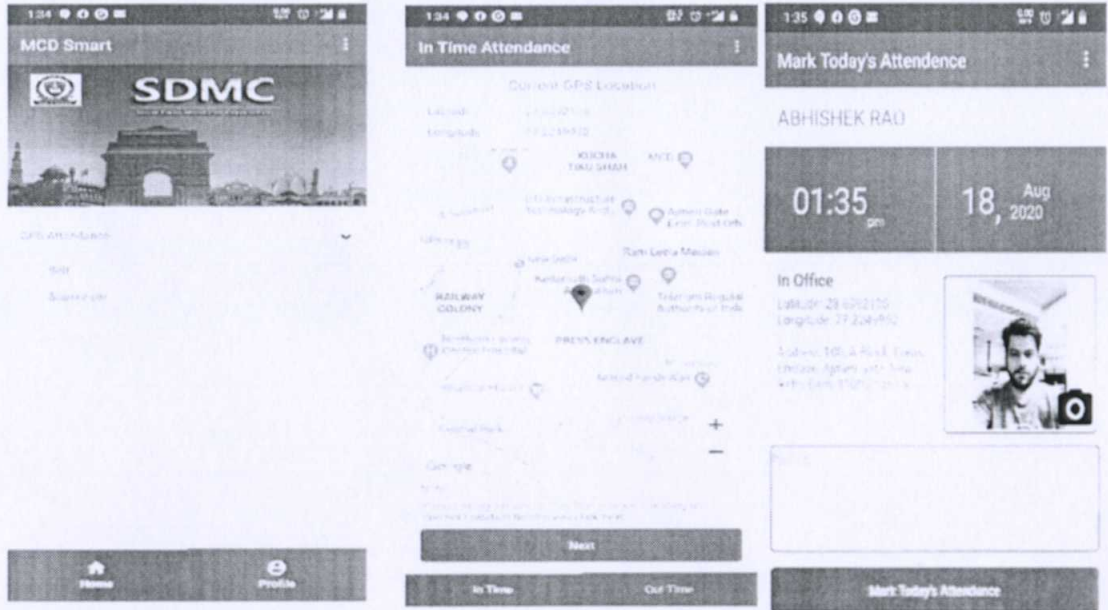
1:34

MCD Smart

SDMC

GPS Attendance

Home

Profile

1:34

In Time Attendance

Current GPS Location

Latitude

Longitude

KUCHA TAKI SHAH

Ram Leela Maidan

RAILWAY COLONY

PRESS ENCLAVE

Google

Next

In Time

Out Time

1:35

Mark Today's Attendence

ABHISHEK RAO

01:35 pm

18, Aug 2020

In Office

Latitude: 28.6302155

Longitude: 77.2249902

Mark Today's Attendance